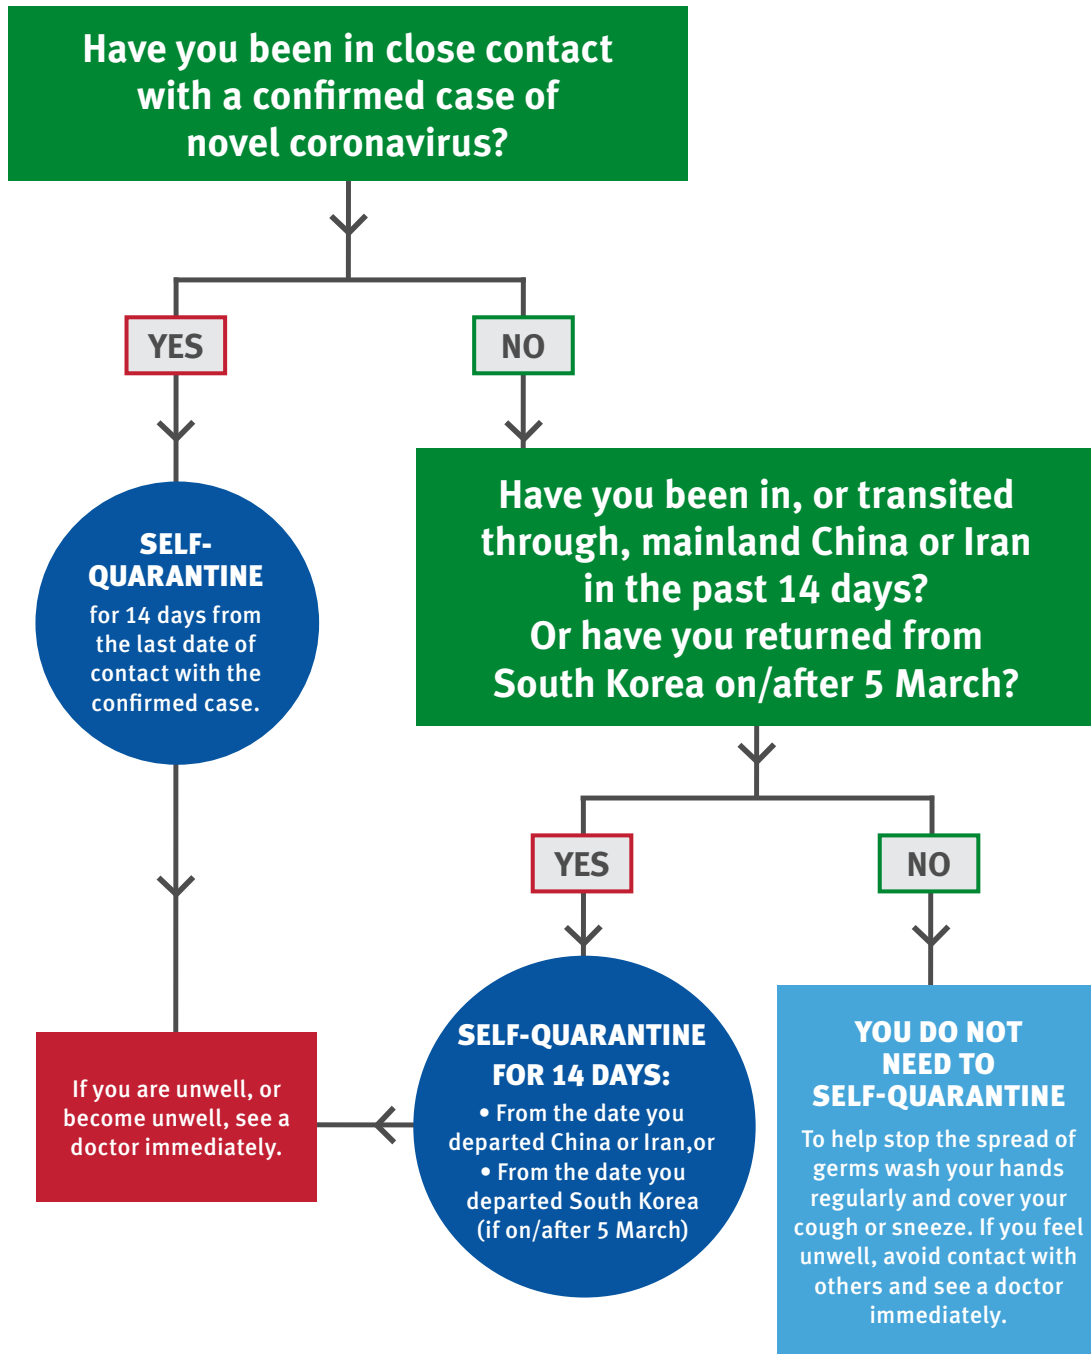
Have you been in close contact with a confirmed case of novel coronavirus?

YES

NO

SELF-QUARANTINE for 14 days from the last date of contact with the confirmed case.

Have you been in, or transited through, mainland China or Iran in the past 14 days? Or have you returned from South Korea on/after 5 March?

YES

NO

If you are unwell, or become unwell, see a doctor immediately.

SELF-QUARANTINE FOR 14 DAYS:
• From the date you departed China or Iran,or
• From the date you departed South Korea (if on/after 5 March)

YOU DO NOT NEED TO SELF-QUARANTINE
To help stop the spread of germs wash your hands regularly and cover your cough or sneeze. If you feel unwell, avoid contact with others and see a doctor immediately.